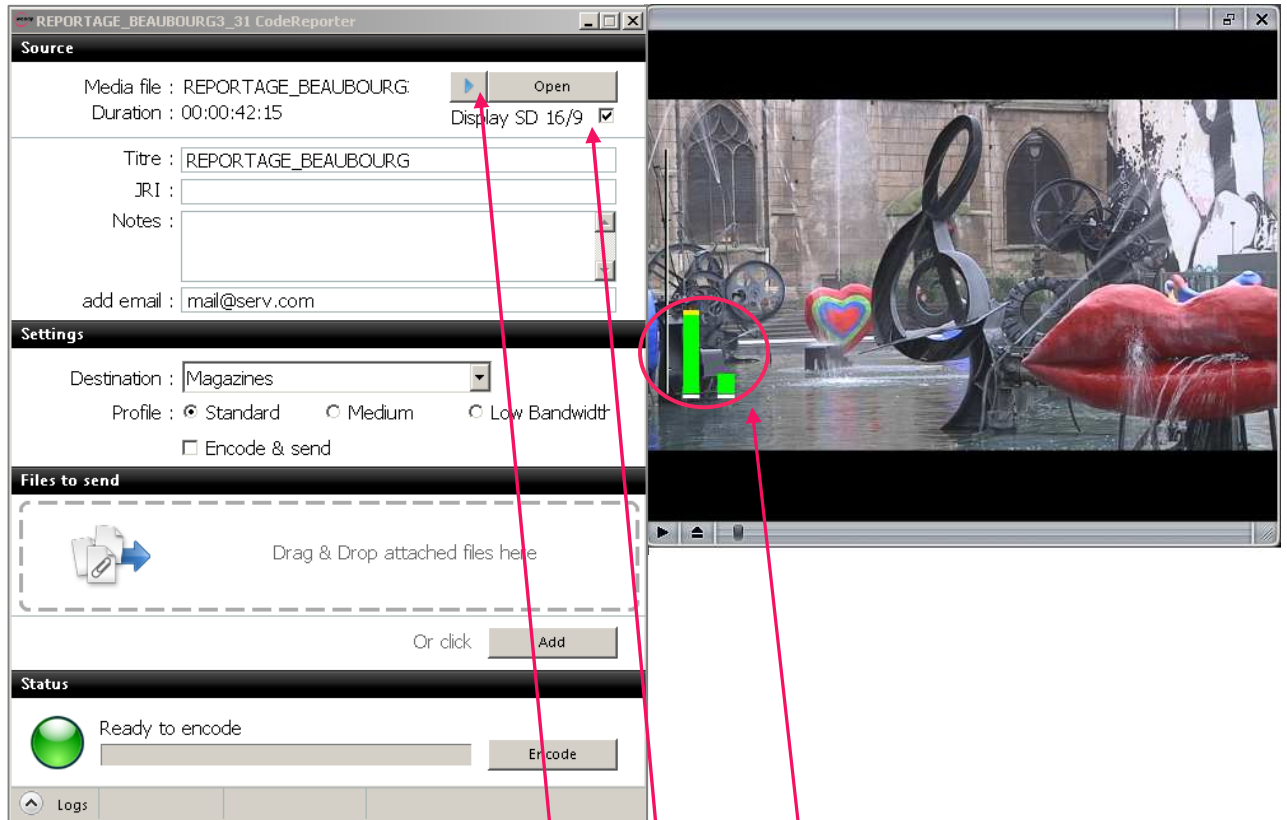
REPORTAGE_BEAUBOURG3_31 CodeReporter

Source

Media file : REPORTAGE_BEAUBOURG
Duration : 00:00:42:15

Open

Display SD 16/9 ☑

Titre : REPORTAGE_BEAUBOURG
JRI :
Notes :
add email : mail@serv.com

Settings

Destination : Magazines
Profile : Standard Medium Low Bandwidth
Encode & send

Files to send

Drag & Drop attached files here

Or click Add

Status

Ready to encode

Encode

Logs